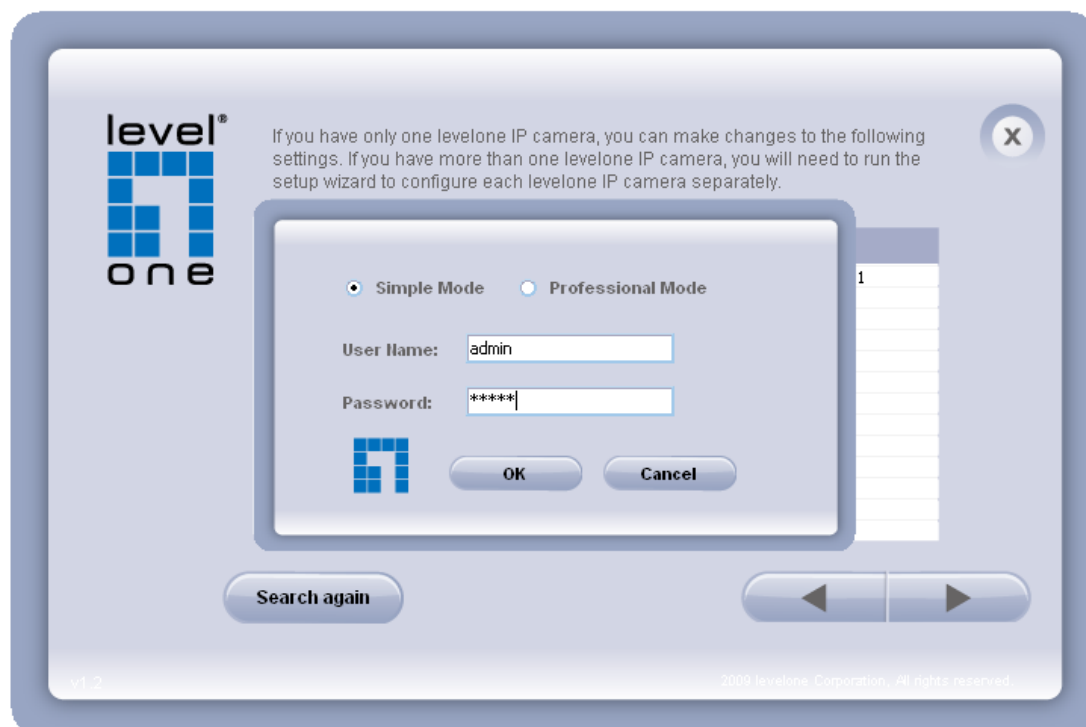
level®
one

If you have only one levelone IP camera, you can make changes to the following settings. If you have more than one levelone IP camera, you will need to run the setup wizard to configure each levelone IP camera separately.

x

1

Simple Mode Professional Mode

User Name: admin

Password: *****

OK Cancel

Search again

v1.2

2009 levelone Corporation. All rights reserved.